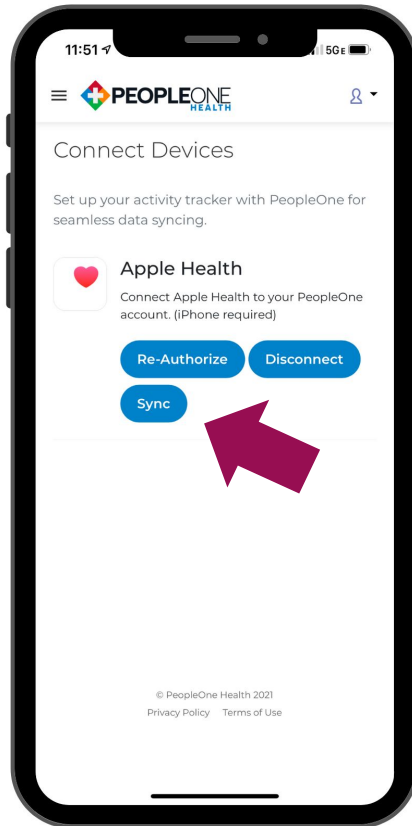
11:51
5GE

PEOPLEONE HEALTH

Connect Devices

Set up your activity tracker with PeopleOne for seamless data syncing.

Apple Health

Connect Apple Health to your PeopleOne account. (iPhone required)

Re-Authorize
Disconnect
Sync

© PeopleOne Health 2021
Privacy Policy Terms of Use